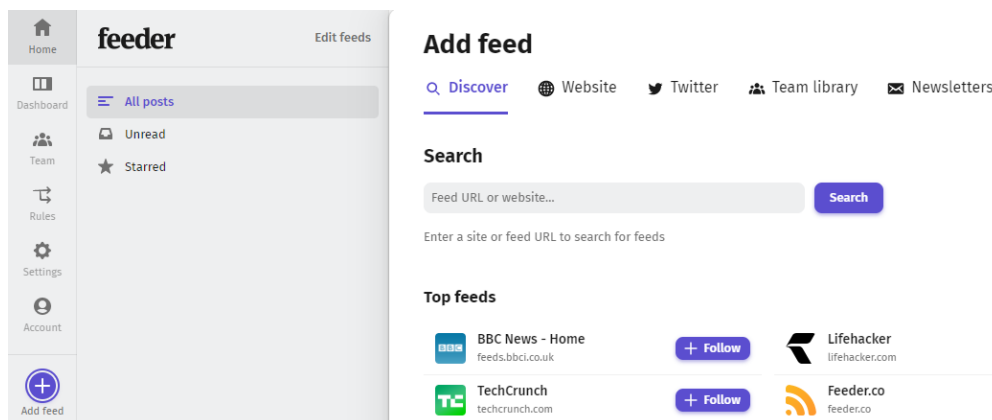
Home

Dashboard

Team

Rules

Settings

Account

Add feed

feeder

Edit feeds

All posts

Unread

Starred

Add feed

Discover

Website

Twitter

Team library

Newsletters

Search

Feed URL or website...

Search

Enter a site or feed URL to search for feeds

Top feeds

BBC

BBC News - Home
feeds.bbci.co.uk

+ Follow

Lifehacker
lifehacker.com

TC

TechCrunch
techcrunch.com

+ Follow

Feeder.co
feeder.co